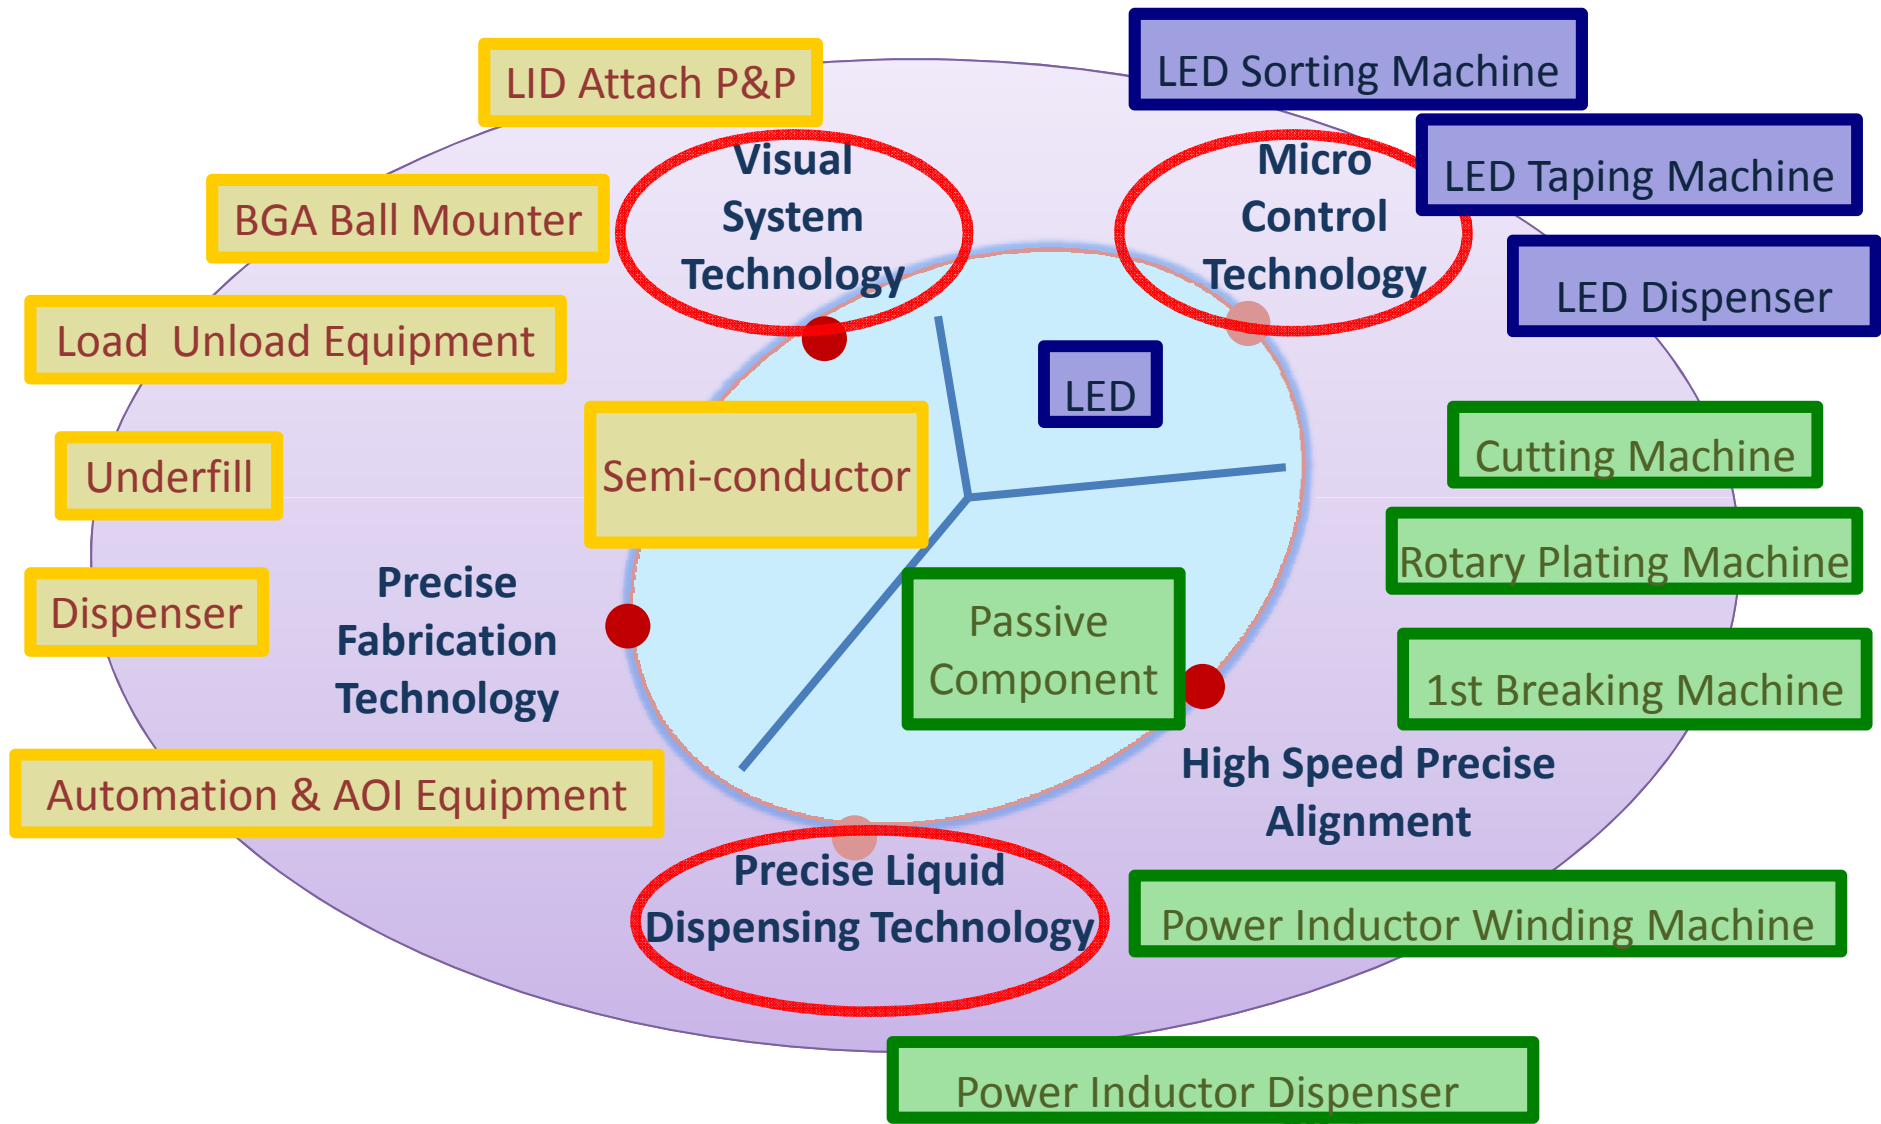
LID Attach P&P

BGA Ball Mounter

Load Unload Equipment

Underfill

Dispenser

Automation & AOI Equipment

Visual System Technology

Micro Control Technology

LED Sorting Machine

LED Taping Machine

LED Dispenser

LED

Semi-conductor

Passive Component

Precise Fabrication Technology

Cutting Machine

Rotary Plating Machine

1st Breaking Machine

High Speed Precise Alignment

Precise Liquid Dispensing Technology

Power Inductor Winding Machine

Power Inductor Dispenser